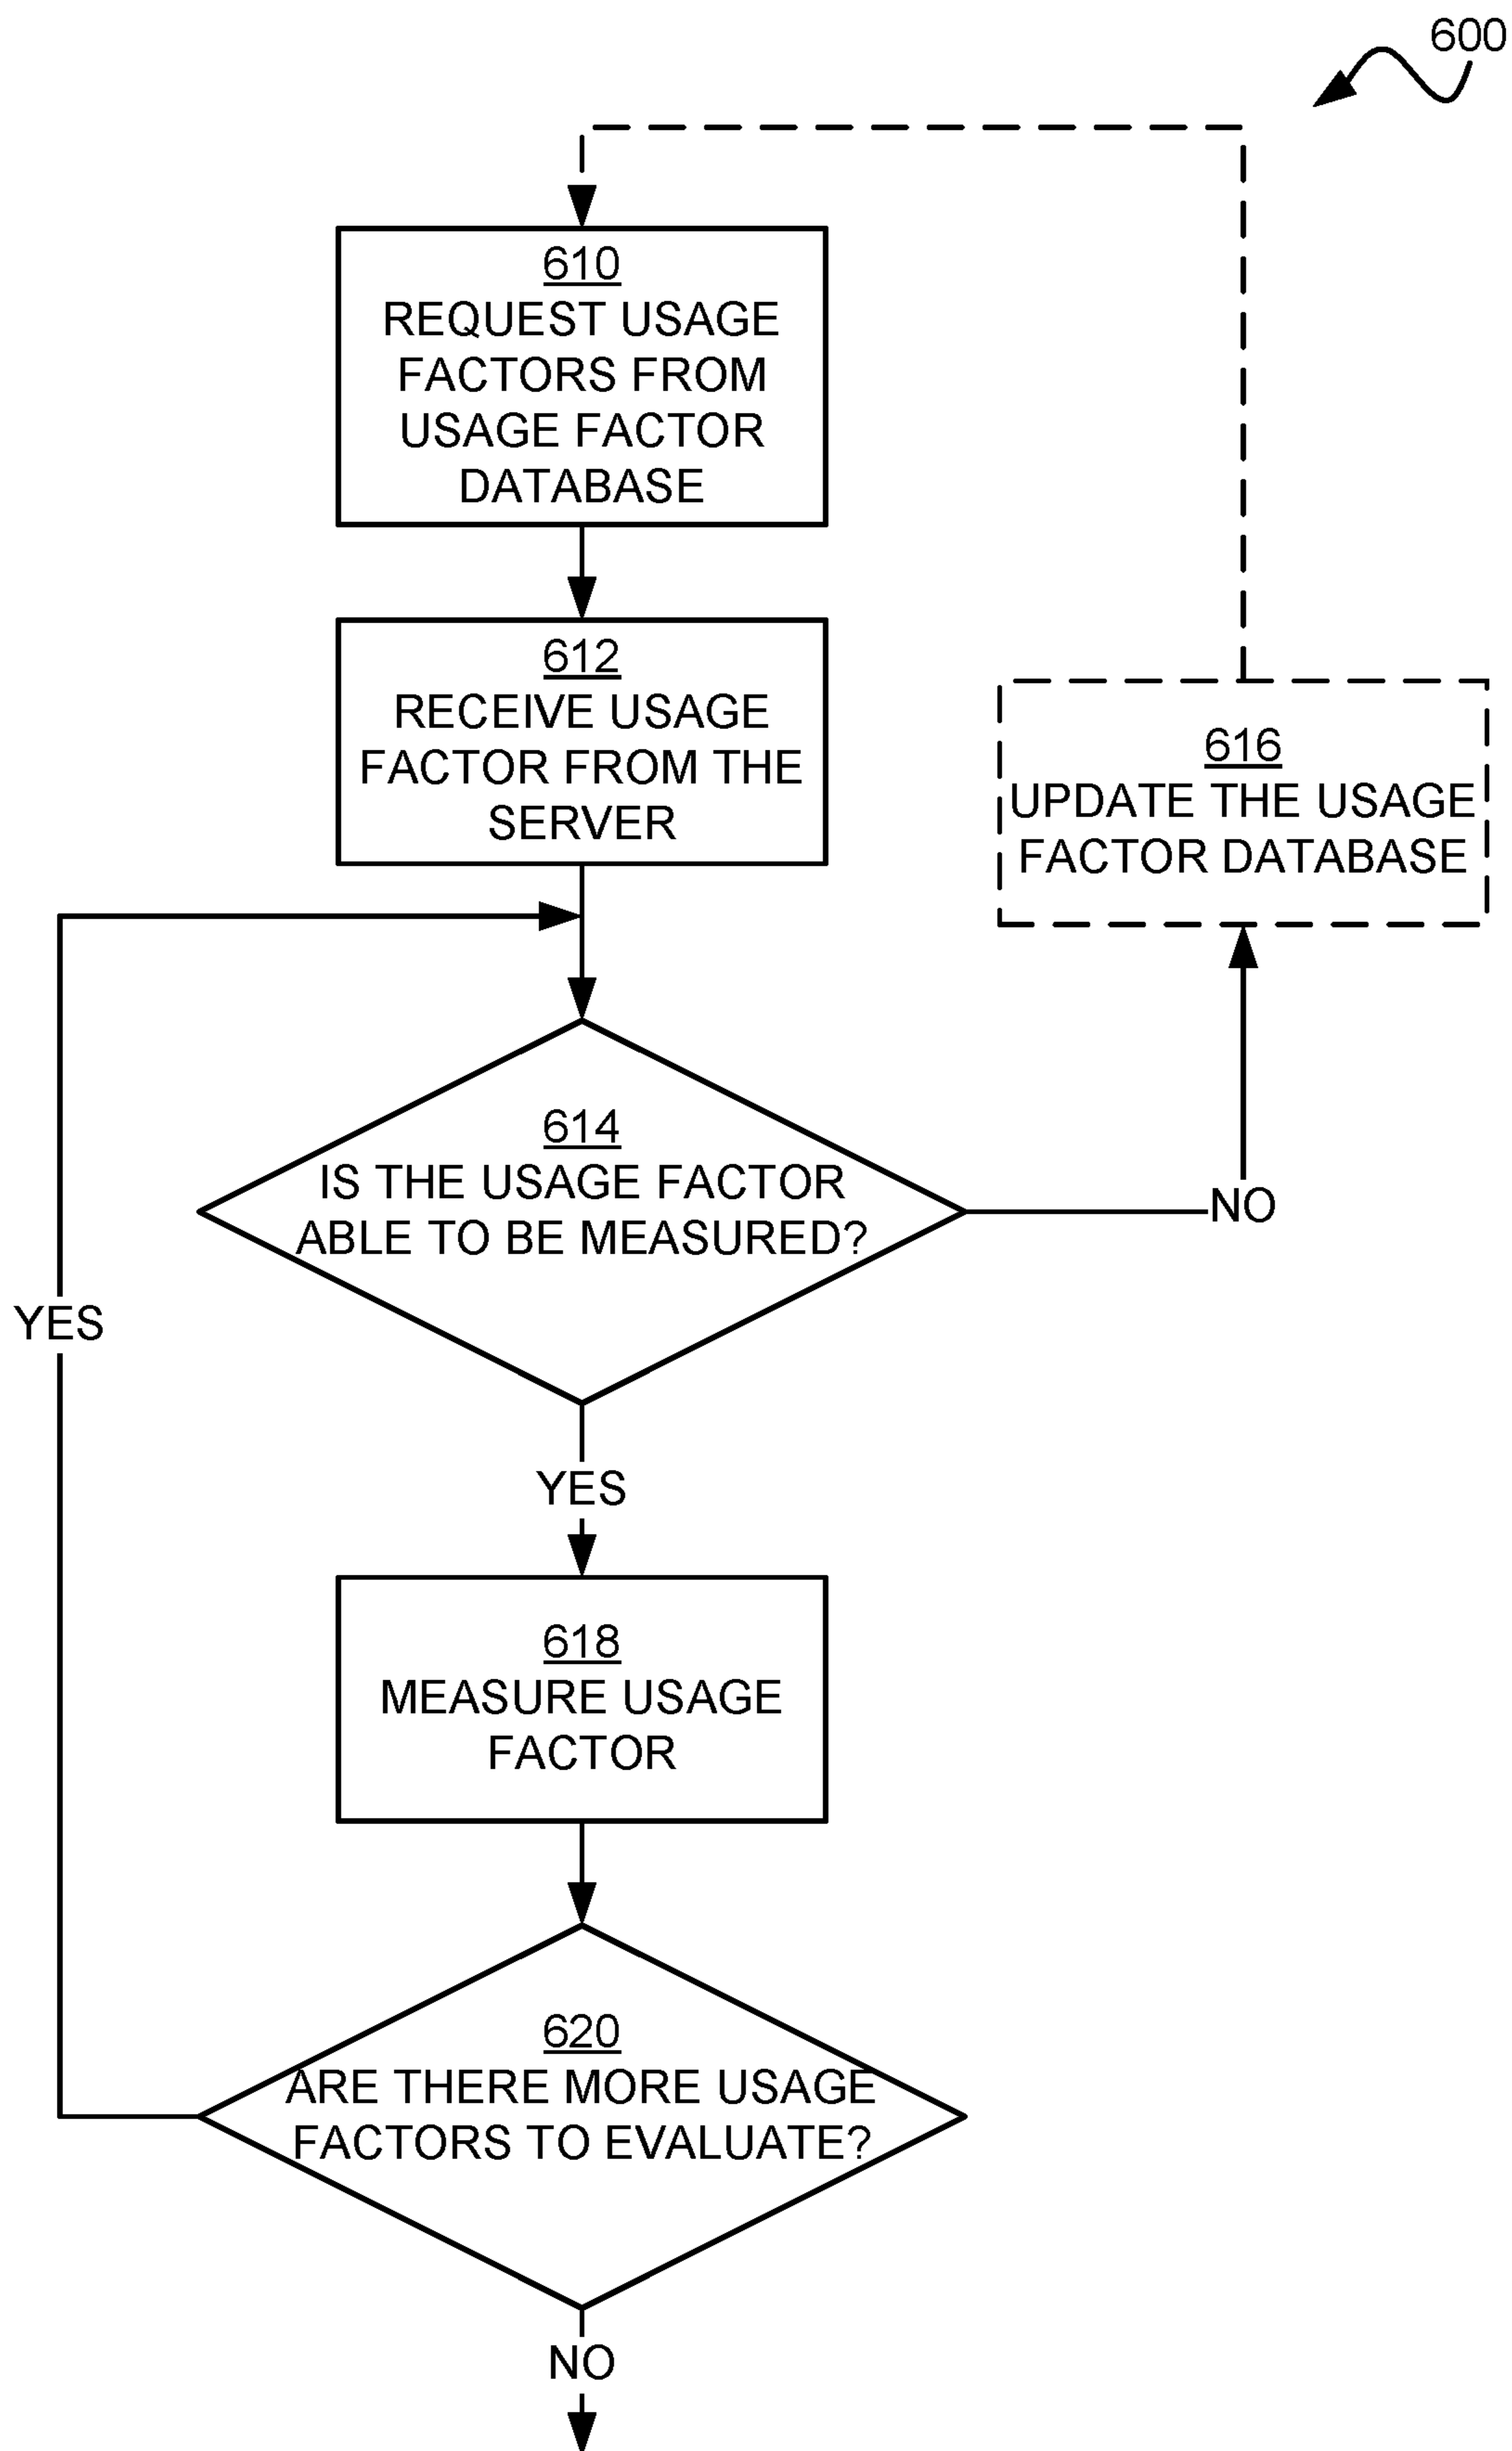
600

610
REQUEST USAGE FACTORS FROM USAGE FACTOR DATABASE

612
RECEIVE USAGE FACTOR FROM THE SERVER

616
UPDATE THE USAGE FACTOR DATABASE

614
IS THE USAGE FACTOR ABLE TO BE MEASURED?

NO

YES

YES

618
MEASURE USAGE FACTOR

620
ARE THERE MORE USAGE FACTORS TO EVALUATE?

NO